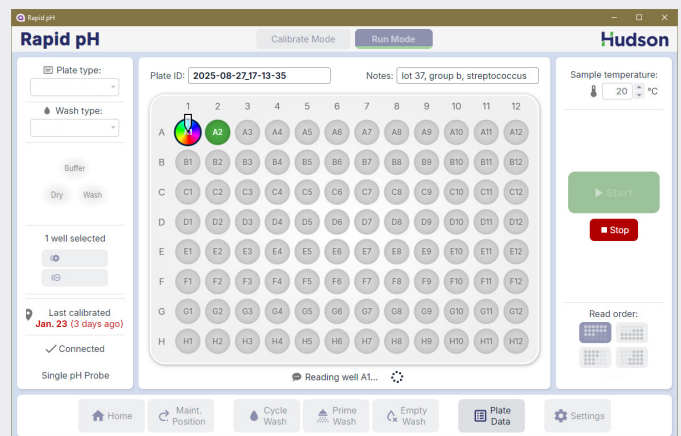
Rapid pH

Rapid pH

Calibrate Mode | Run Mode

Hudson

Plate type:

Wash type:

Buffer

Dry | Wash

1 well selected

Last calibrated
Jan. 23 (3 days ago)

Connected

Single pH Probe

Plate ID: 2025-08-27_17-13-35

Notes: lot 37, group b, streptococcus

| | 1 | 2 | 3 | 4 | 5 | 6 | 7 | 8 | 9 | 10 | 11 | 12 |
|---|---|---|---|---|---|---|---|---|---|---|---|---|
| A | | A2 | A3 | A4 | A5 | A6 | A7 | A8 | A9 | A10 | A11 | A12 |
| B | B1 | B2 | B3 | B4 | B5 | B6 | B7 | B8 | B9 | B10 | B11 | B12 |
| C | C1 | C2 | C3 | C4 | C5 | C6 | C7 | C8 | C9 | C10 | C11 | C12 |
| D | D1 | D2 | D3 | D4 | D5 | D6 | D7 | D8 | D9 | D10 | D11 | D12 |
| E | E1 | E2 | E3 | E4 | E5 | E6 | E7 | E8 | E9 | E10 | E11 | E12 |
| F | F1 | F2 | F3 | F4 | F5 | F6 | F7 | F8 | F9 | F10 | F11 | F12 |
| G | G1 | G2 | G3 | G4 | G5 | G6 | G7 | G8 | G9 | G10 | G11 | G12 |
| H | H1 | H2 | H3 | H4 | H5 | H6 | H7 | H8 | H9 | H10 | H11 | H12 |

Reading well A1...

Sample temperature:
20 °C

Start

Stop

Read order:

Home | Maint. Position | Cycle Wash | Prime Wash | Empty Wash | Plate Data | Settings